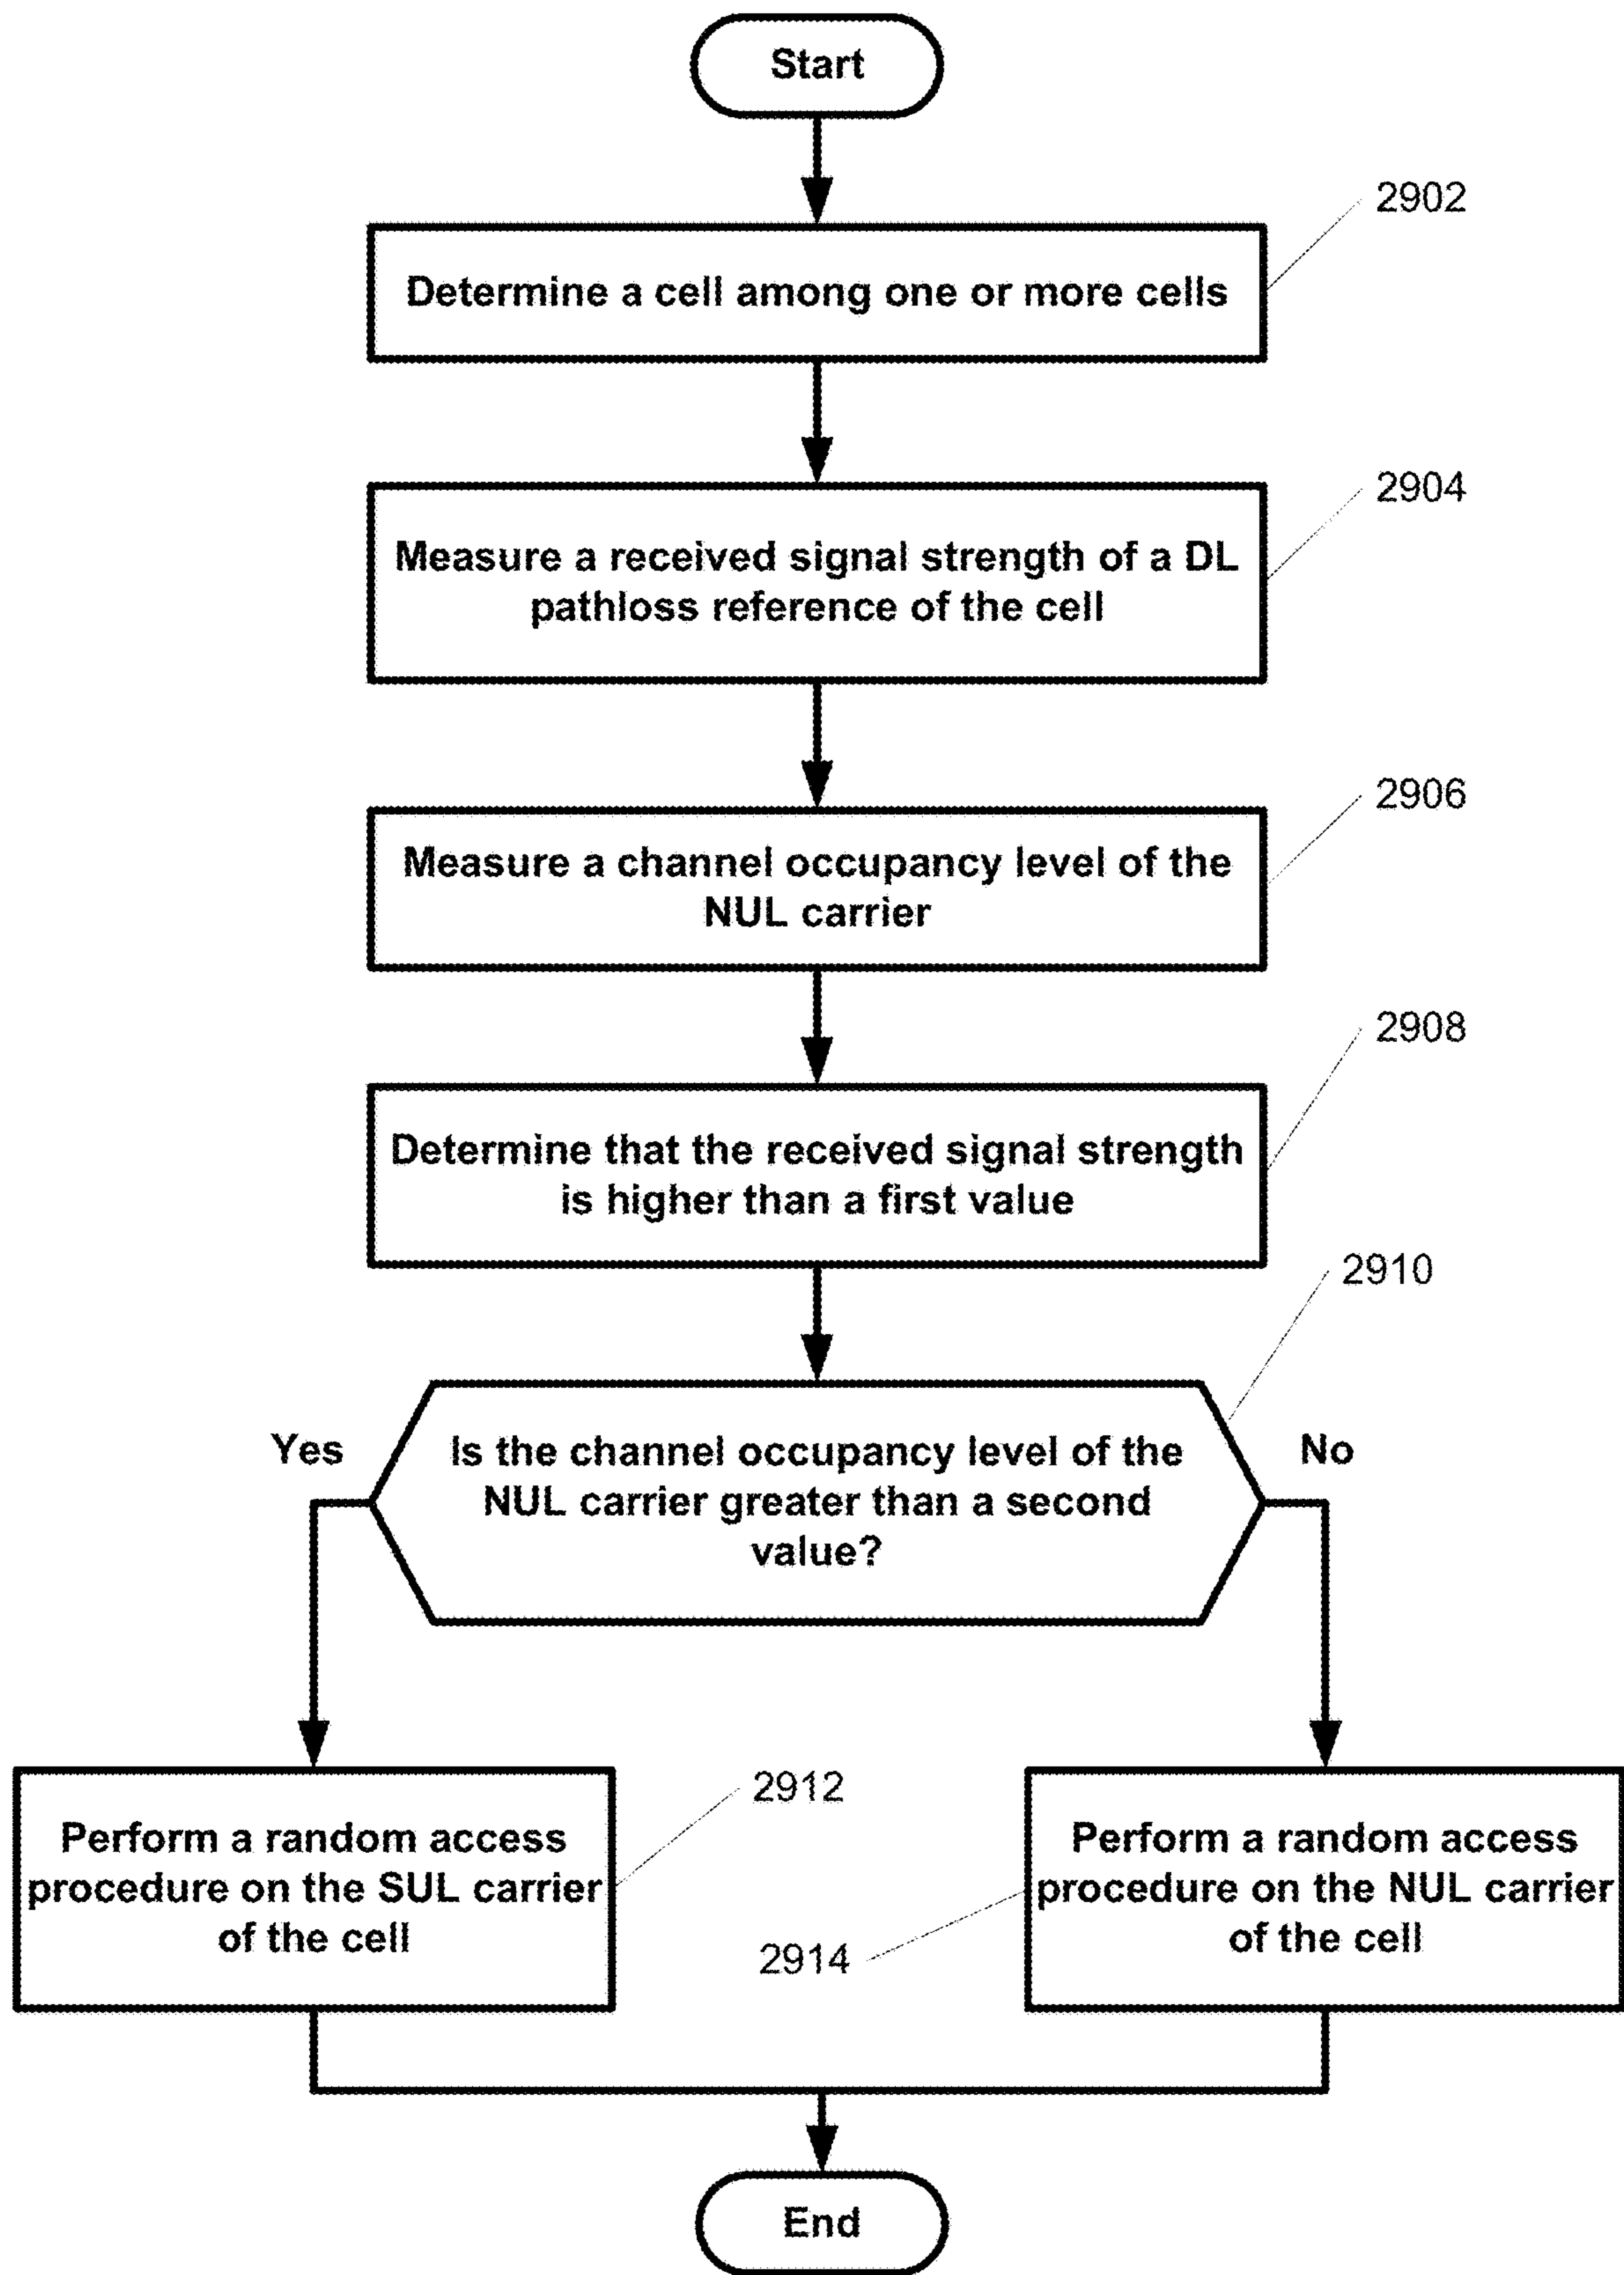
Start

Determine a cell among one or more cells

2902

Measure a received signal strength of a DL pathloss reference of the cell

2904

Measure a channel occupancy level of the NUL carrier

2906

Determine that the received signal strength is higher than a first value

2908

2910

Yes

Is the channel occupancy level of the NUL carrier greater than a second value?

No

Perform a random access procedure on the SUL carrier of the cell

2912

2914

Perform a random access procedure on the NUL carrier of the cell

End